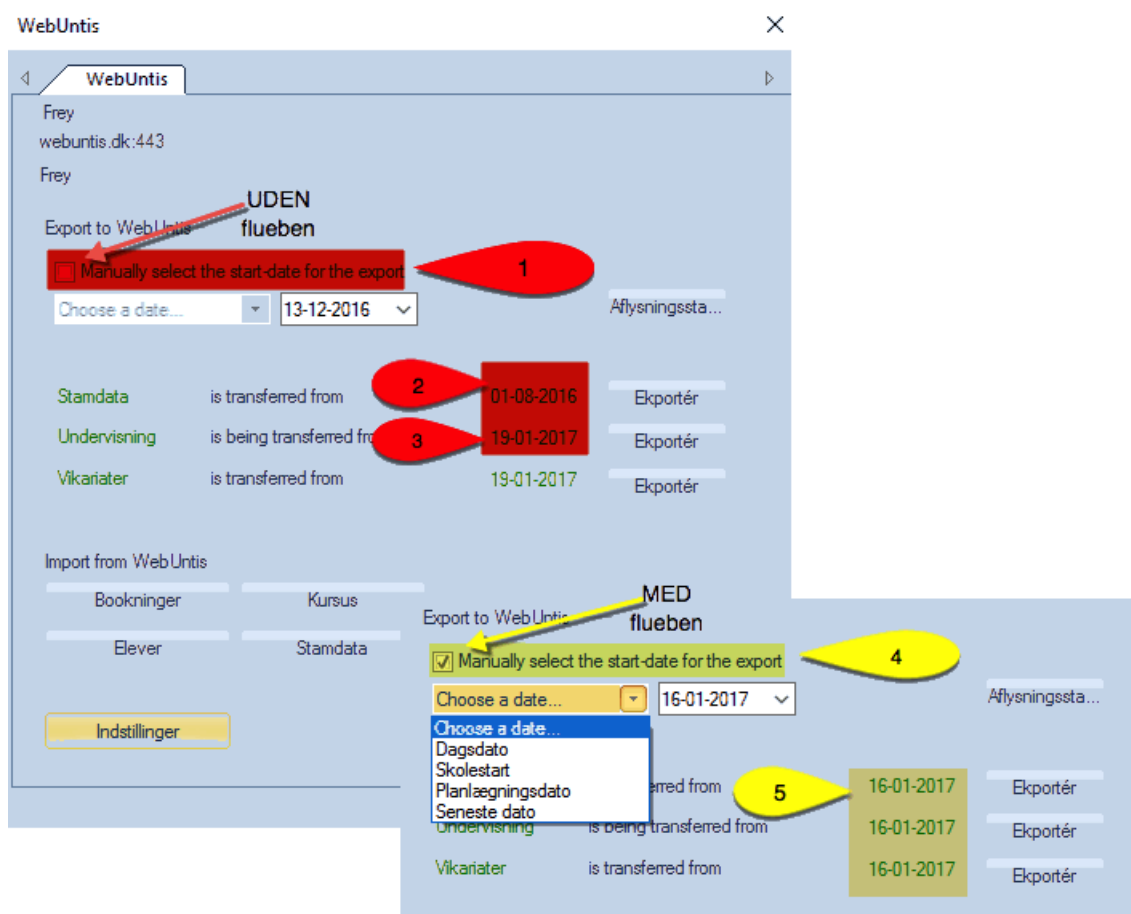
WebUntis

WebUntis

Frey

webuntis.dk:443

Frey

UDEN flueben

Export to WebUntis

Manually select the start-date for the export

1

Choose a date...

13-12-2016

Aflysningssta...

2

Stamdata is transferred from 01-08-2016 Ekportér

3

Undervisning is being transferred from 19-01-2017 Ekportér

Vikariater is transferred from 19-01-2017 Ekportér

Import from WebUntis

Bookninger

Kursus

Elever

Stamdata

Indstillinger

MED flueben

Export to WebUntis

Manually select the start-date for the export

4

Choose a date...

16-01-2017

Aflysningssta...

Choose a date...
Dagsdato
Skolestart
Planlægningsdato
Seneste dato

5

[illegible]erred from 16-01-2017 Ekportér

Undervisning is being transferred from 16-01-2017 Ekportér

Vikariater is transferred from 16-01-2017 Ekportér